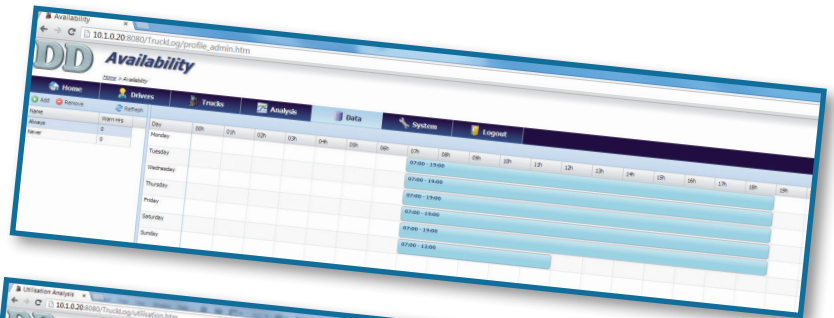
Availability

10.1.0.20:8080/TruckLog/profile_admin.htm

DD Availability

Home > Availability

Home
Drivers
Trucks
Analysis
Data
System
Logout

Add
Remove
Refresh

| Name | Warn Hrs |
|---|---|
| Always | 0 |
| Never | 0 |

Day
00h 01h 02h 03h 04h 05h 06h 07h 08h 09h 10h 11h 12h 13h 14h 15h 16h 17h 18h 19h

Monday
Tuesday
07:00 - 19:00
Wednesday
07:00 - 19:00
Thursday
07:00 - 19:00
Friday
07:00 - 19:00
Saturday
07:00 - 19:00
Sunday
07:00 - 12:00

Utilisation Analysis

10.1.0.20:8080/TruckLog/utilisation.htm